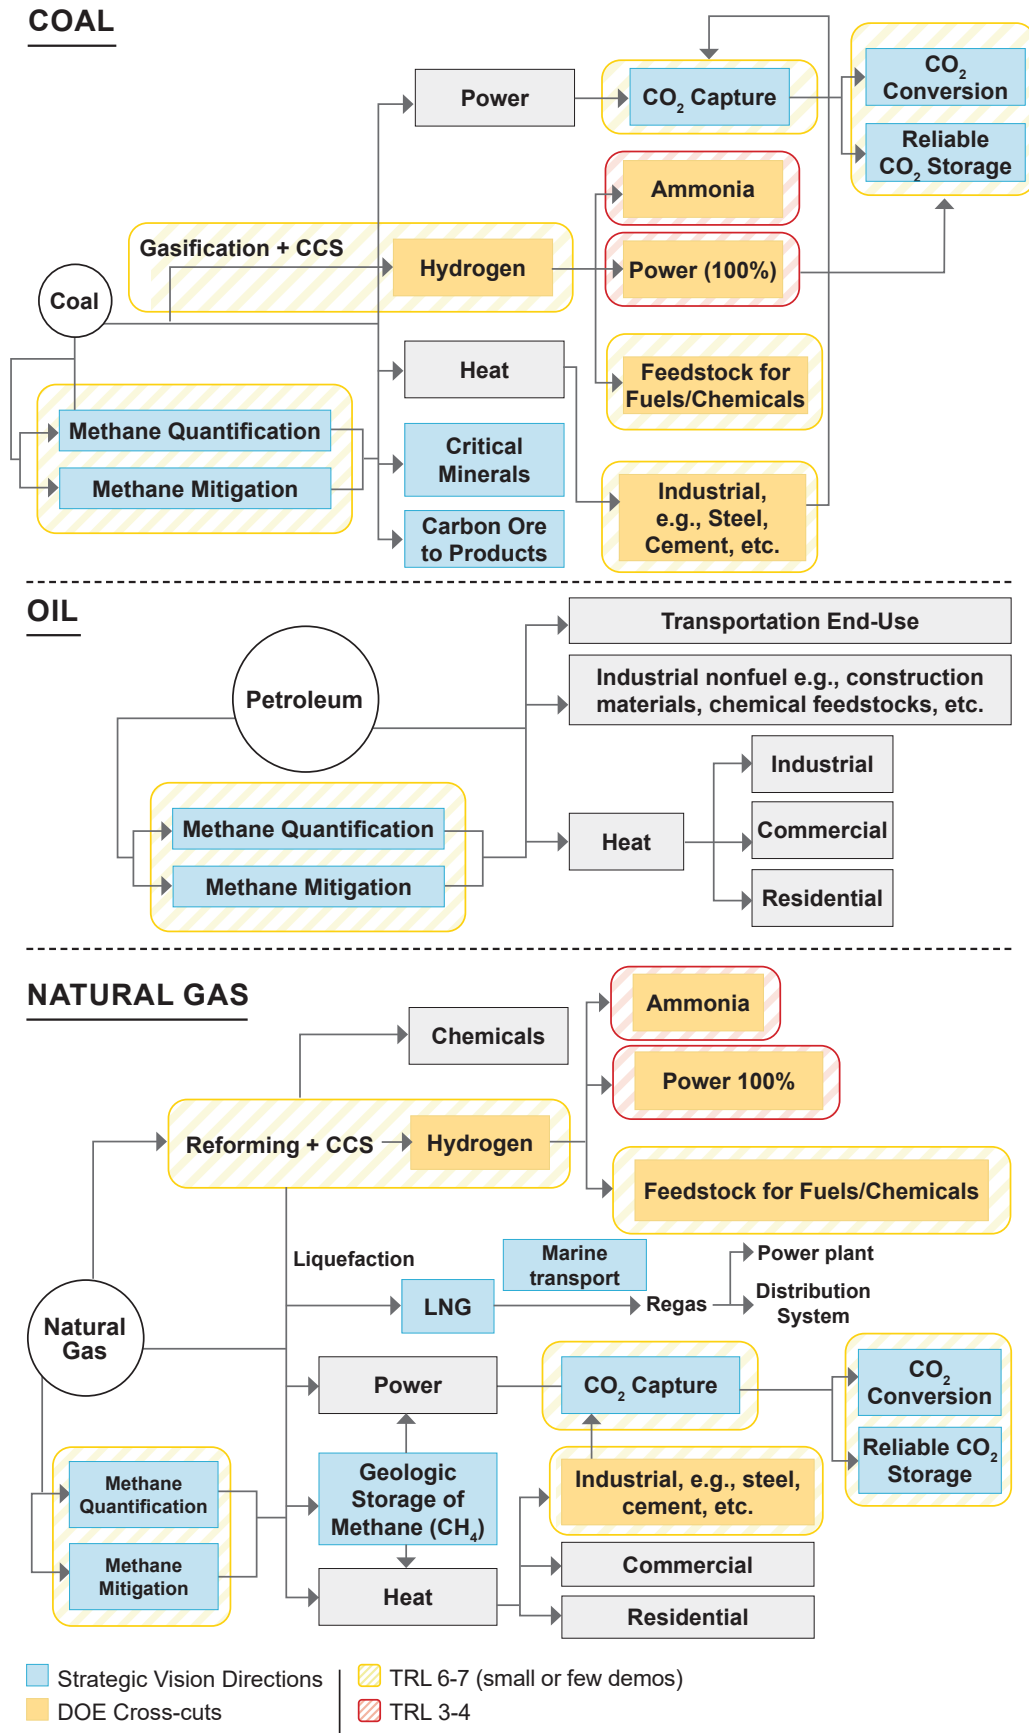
COAL

Power

$CO_2$ Capture

$CO_2$ Conversion

Reliable $CO_2$ Storage

Ammonia

Gasification + CCS

Hydrogen

Power (100%)

Coal

Heat

Feedstock for Fuels/Chemicals

Methane Quantification

Methane Mitigation

Critical Minerals

Industrial, e.g., Steel, Cement, etc.

Carbon Ore to Products

OIL

Transportation End-Use

Industrial nonfuel e.g., construction materials, chemical feedstocks, etc.

Petroleum

Industrial

Methane Quantification

Heat

Commercial

Methane Mitigation

Residential

NATURAL GAS

Ammonia

Chemicals

Power 100%

Reforming + CCS

Hydrogen

Feedstock for Fuels/Chemicals

Liquefaction

Marine transport

Power plant

Natural Gas

LNG

Regas

Distribution System

Power

$CO_2$ Capture

$CO_2$ Conversion

Reliable $CO_2$ Storage

Methane Quantification

Geologic Storage of Methane ($CH_4$)

Industrial, e.g., steel, cement, etc.

Methane Mitigation

Commercial

Heat

Residential

Strategic Vision Directions

DOE Cross-cuts

TRL 6-7 (small or few demos)

TRL 3-4